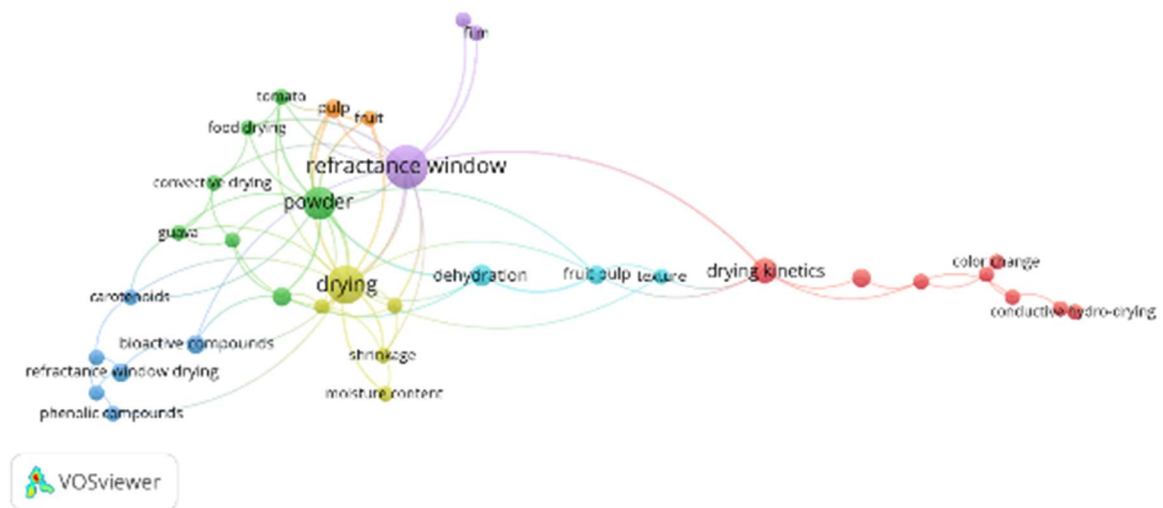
film
tomato
pulp
fruit
food drying
refractance window
convective drying
powder
guava
dehydration
fruit pulp
texture
drying kinetics
color change
drying
carotenoids
conductive hydro-drying
bioactive compounds
shrinkage
refractance window drying
moisture content
phenolic compounds
VOSviewer